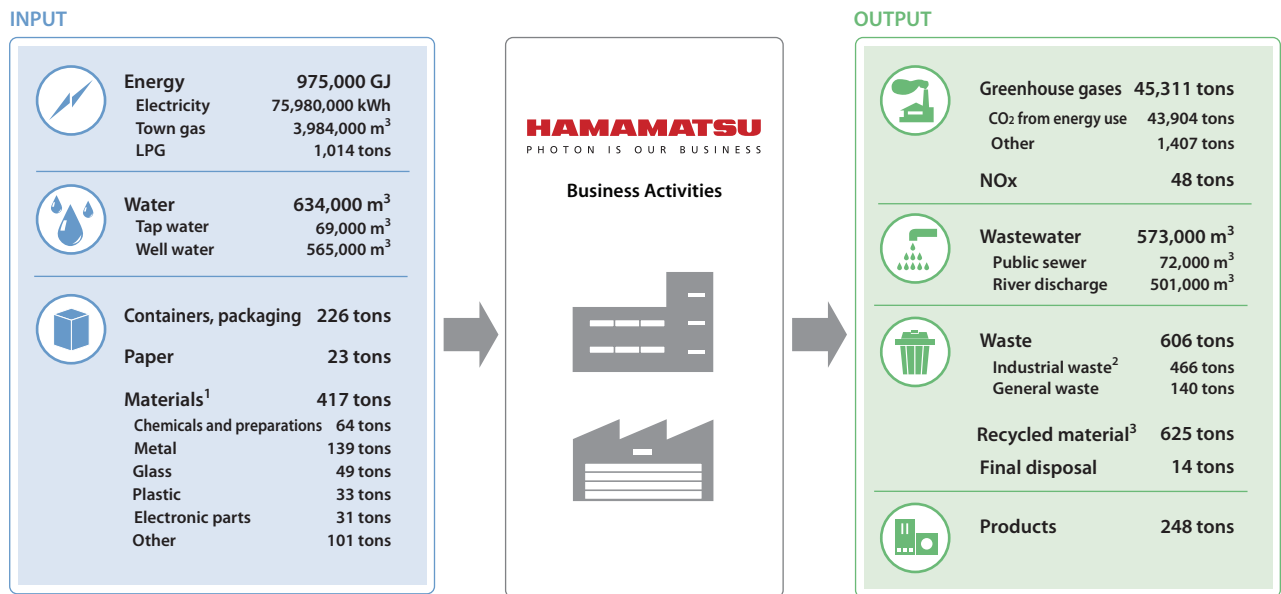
INPUT

Energy 975,000 GJ
Electricity 75,980,000 kWh
Town gas 3,984,000 $m^3$
LPG 1,014 tons

Water 634,000 $m^3$
Tap water 69,000 $m^3$
Well water 565,000 $m^3$

Containers, packaging 226 tons
Paper 23 tons
Materials$^1$ 417 tons
Chemicals and preparations 64 tons
Metal 139 tons
Glass 49 tons
Plastic 33 tons
Electronic parts 31 tons
Other 101 tons

HAMAMATSU
PHOTON IS OUR BUSINESS

Business Activities

OUTPUT

Greenhouse gases 45,311 tons
$CO_2$ from energy use 43,904 tons
Other 1,407 tons
NOx 48 tons

Wastewater 573,000 $m^3$
Public sewer 72,000 $m^3$
River discharge 501,000 $m^3$

Waste 606 tons
Industrial waste$^2$ 466 tons
General waste 140 tons
Recycled material$^3$ 625 tons
Final disposal 14 tons

Products 248 tons